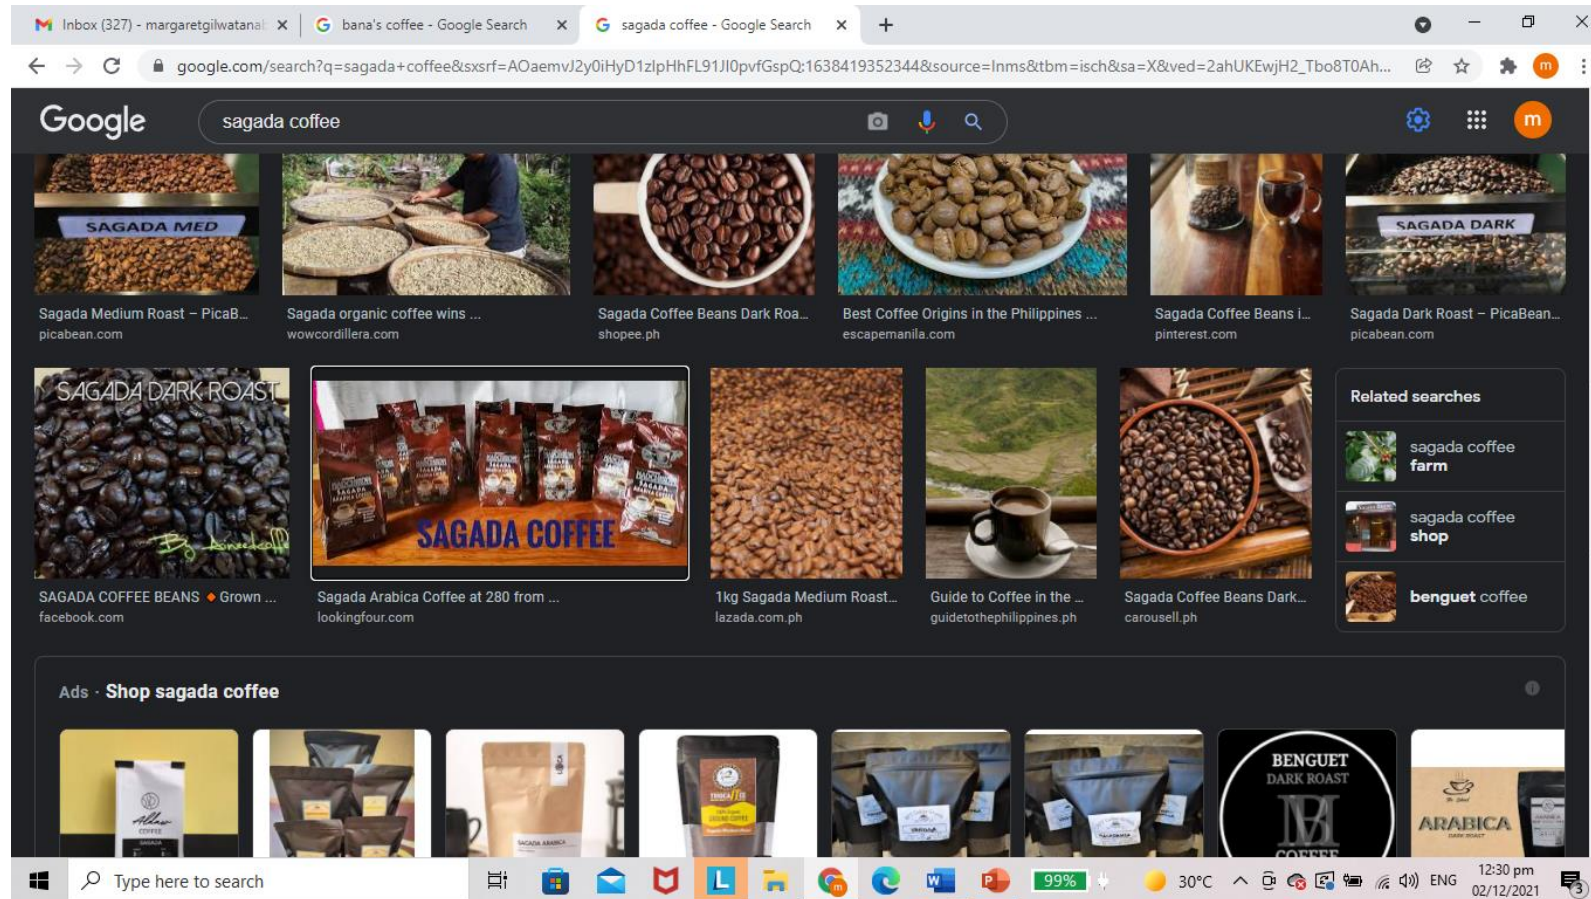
Inbox (327) - margaretgilwatanal ×
bana's coffee - Google Search ×
sagada coffee - Google Search ×
+

google.com/search?q=sagada+coffee&sxsrf=AOaemvJ2y0iHyD1zlpHhFL91Jl0pvfGspQ:1638419352344&source=lnms&tbm=isch&sa=X&ved=2ahUKEwjH2_Tbo8T0Ah...

Google
sagada coffee

SAGADA MED
Sagada Medium Roast – PicaB...
picabean.com

Sagada organic coffee wins ...
wowcordillera.com

Sagada Coffee Beans Dark Roa...
shopee.ph

Best Coffee Origins in the Philippines ...
escapemanila.com

Sagada Coffee Beans i...
pinterest.com

SAGADA DARK
Sagada Dark Roast – PicaBean...
picabean.com

SAGADA DARK ROAST
SAGADA COFFEE BEANS ◆ Grown ...
facebook.com

SAGADA COFFEE
Sagada Arabica Coffee at 280 from ...
lookingfour.com

1kg Sagada Medium Roast...
lazada.com.ph

Guide to Coffee in the ...
guidetothephilippines.ph

Sagada Coffee Beans Dark...
carousell.ph

Related searches
sagada coffee farm
sagada coffee shop
benguet coffee

Ads · Shop sagada coffee

BENGUET DARK ROAST COFFEE
ARABICA

Type here to search
99%
30°C
ENG
12:30 pm
02/12/2021
3